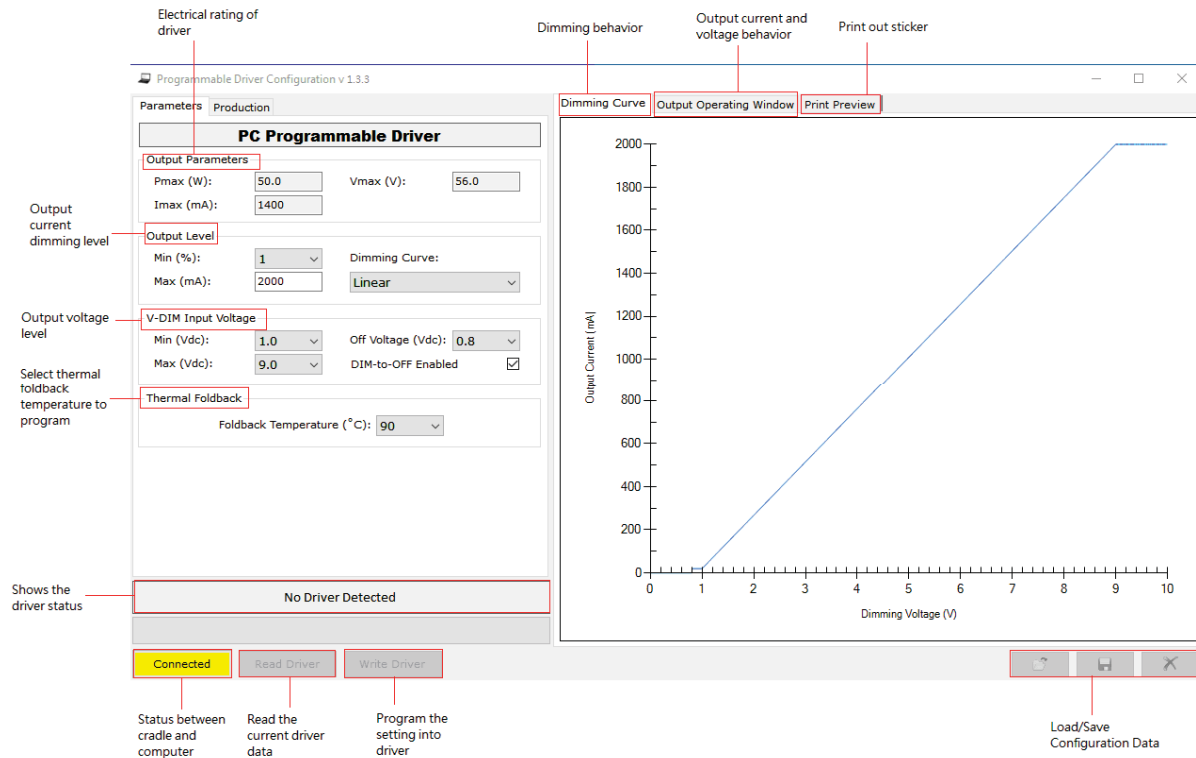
Electrical rating of driver

Dimming behavior

Output current and voltage behavior

Print out sticker

Programmable Driver Configuration v 1.3.3

Parameters | Production

PC Programmable Driver

Output Parameters

Pmax (W): 50.0
Vmax (V): 56.0
Imax (mA): 1400

Output current dimming level

Output Level

Min (%): 1
Dimming Curve:
Max (mA): 2000
Linear

Output voltage level

V-DIM Input Voltage

Min (Vdc): 1.0
Off Voltage (Vdc): 0.8
Max (Vdc): 9.0
DIM-to-OFF Enabled

Select thermal foldback temperature to program

Thermal Foldback

Foldback Temperature (°C): 90

Shows the driver status

No Driver Detected

Connected
Read Driver
Write Driver

Status between cradle and computer

Read the current driver data

Program the setting into driver

Dimming Curve | Output Operating Window | Print Preview

2000
1800
1600
1400
1200
1000
800
600
400
200
0

Output Current (mA)

0 1 2 3 4 5 6 7 8 9 10

Dimming Voltage (V)

Load/Save Configuration Data